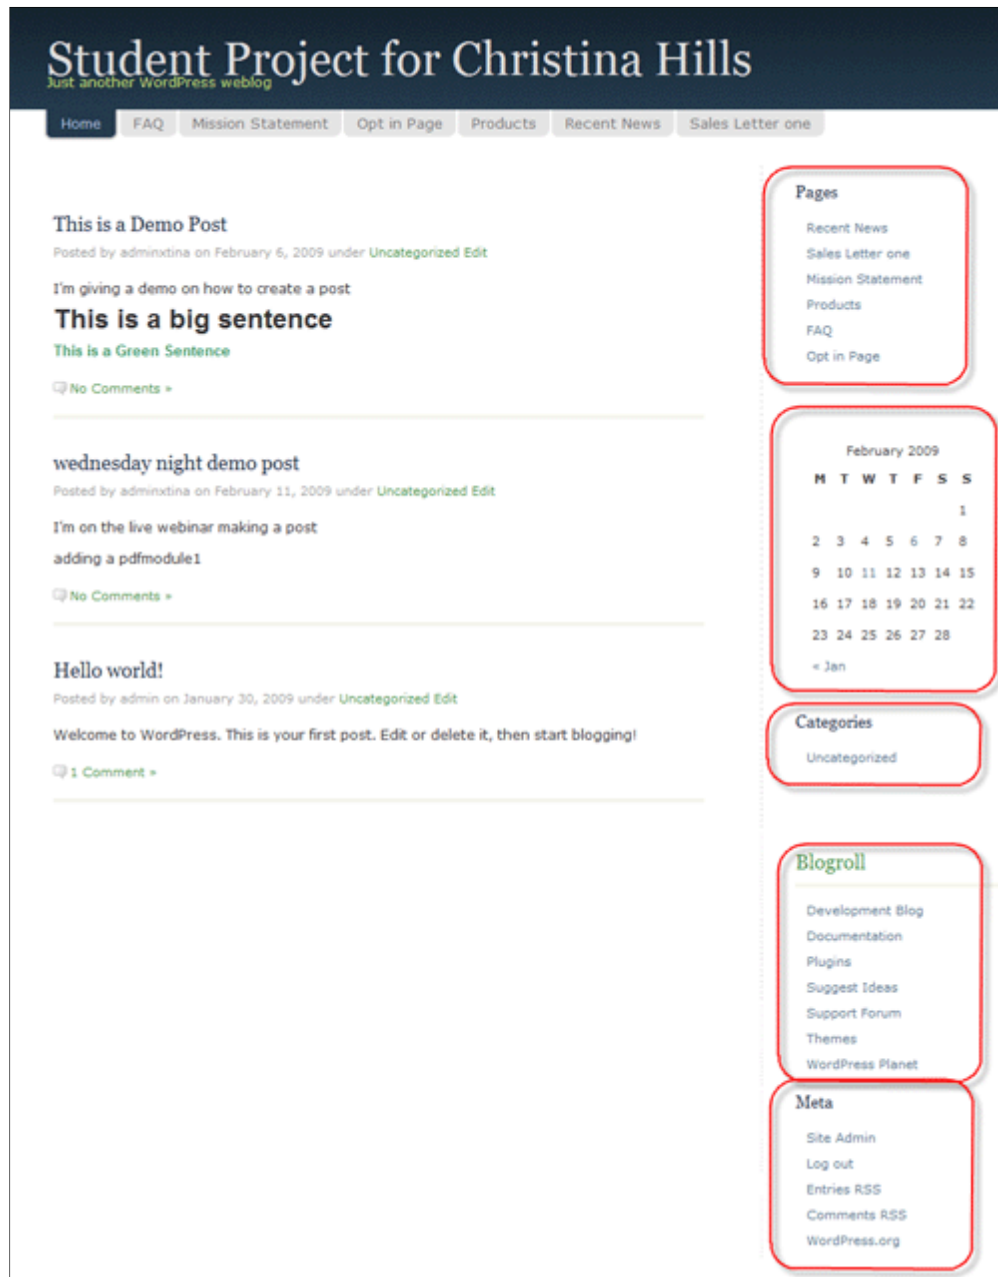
Student Project for Christina Hills
Just another WordPress weblog

Home | FAQ | Mission Statement | Opt in Page | Products | Recent News | Sales Letter one

This is a Demo Post
Posted by adminxtina on February 6, 2009 under Uncategorized Edit

I'm giving a demo on how to create a post

This is a big sentence

This is a Green Sentence

No Comments »

wednesday night demo post
Posted by adminxtina on February 11, 2009 under Uncategorized Edit

I'm on the live webinar making a post

adding a pdfmodule1

No Comments »

Hello world!
Posted by admin on January 30, 2009 under Uncategorized Edit

Welcome to WordPress. This is your first post. Edit or delete it, then start blogging!

1 Comment »

Pages
Recent News
Sales Letter one
Mission Statement
Products
FAQ
Opt in Page

February 2009

| M | T | W | T | F | S | S |
|---|---|---|---|---|---|---|
| | | | | | | 1 |
| 2 | 3 | 4 | 5 | 6 | 7 | 8 |
| 9 | 10 | 11 | 12 | 13 | 14 | 15 |
| 16 | 17 | 18 | 19 | 20 | 21 | 22 |
| 23 | 24 | 25 | 26 | 27 | 28 | |

« Jan

Categories
Uncategorized

Blogroll
Development Blog
Documentation
Plugins
Suggest Ideas
Support Forum
Themes
WordPress Planet

Meta
Site Admin
Log out
Entries RSS
Comments RSS
WordPress.org